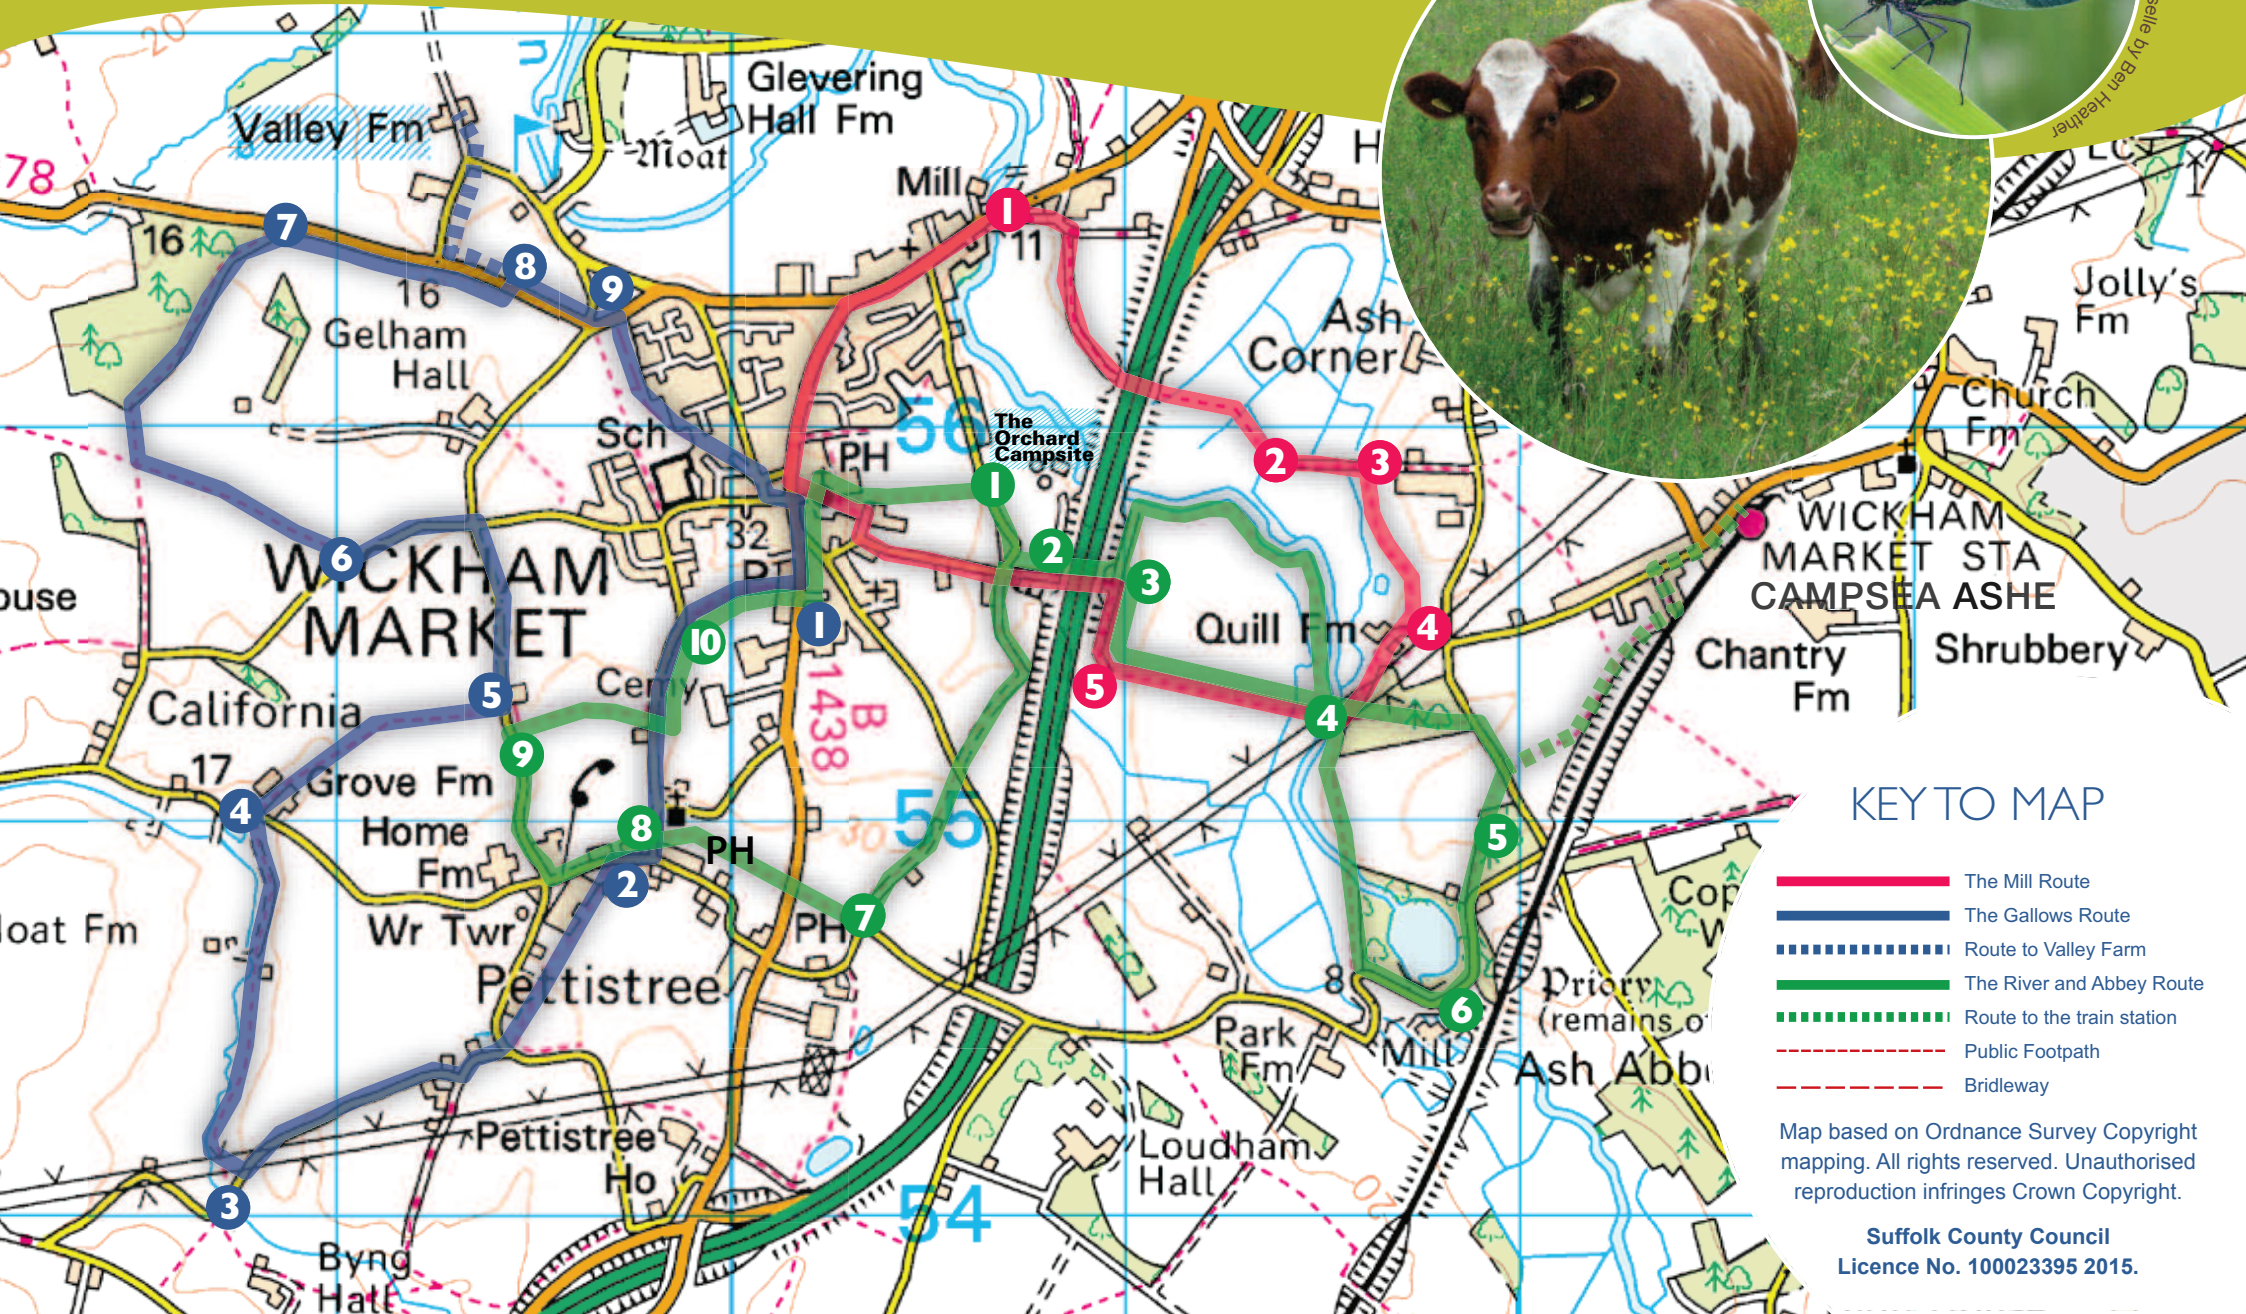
Glevering Hall Fm
Moat
Valley Fm
78
20
Mill
11
16
16
Gelham Hall
7
8
9
1
Ash Corner
H
Jolly's Fm
Church Fm
Sch
PH
56
The Orchard Campsite
1
2
3
2
3
WICKHAM MARKET
6
32
1
10
Quill Fm
4
5
WICKHAM MARKET STA CAMPSEA ASHE
Chantry Fm
Shrubbery
ouse
California
5
Cemy
B 1438
4
17
Grove Fm
Home Fm
4
9
8
PH
2
55
5
7
PH
Wr Twr
oat Fm
Pettistree
8
6
Priory (remains of
Ash Abb
Park Fm
Mill
Loudham Hall
Pettistree Ho
3
54
Byng Hall
Cop
selle by Ben Heather

KEY TO MAP
The Mill Route
The Gallows Route
Route to Valley Farm
The River and Abbey Route
Route to the train station
Public Footpath
Bridleway

Map based on Ordnance Survey Copyright mapping. All rights reserved. Unauthorised reproduction infringes Crown Copyright.

Suffolk County Council
Licence No. 100023395 2015.